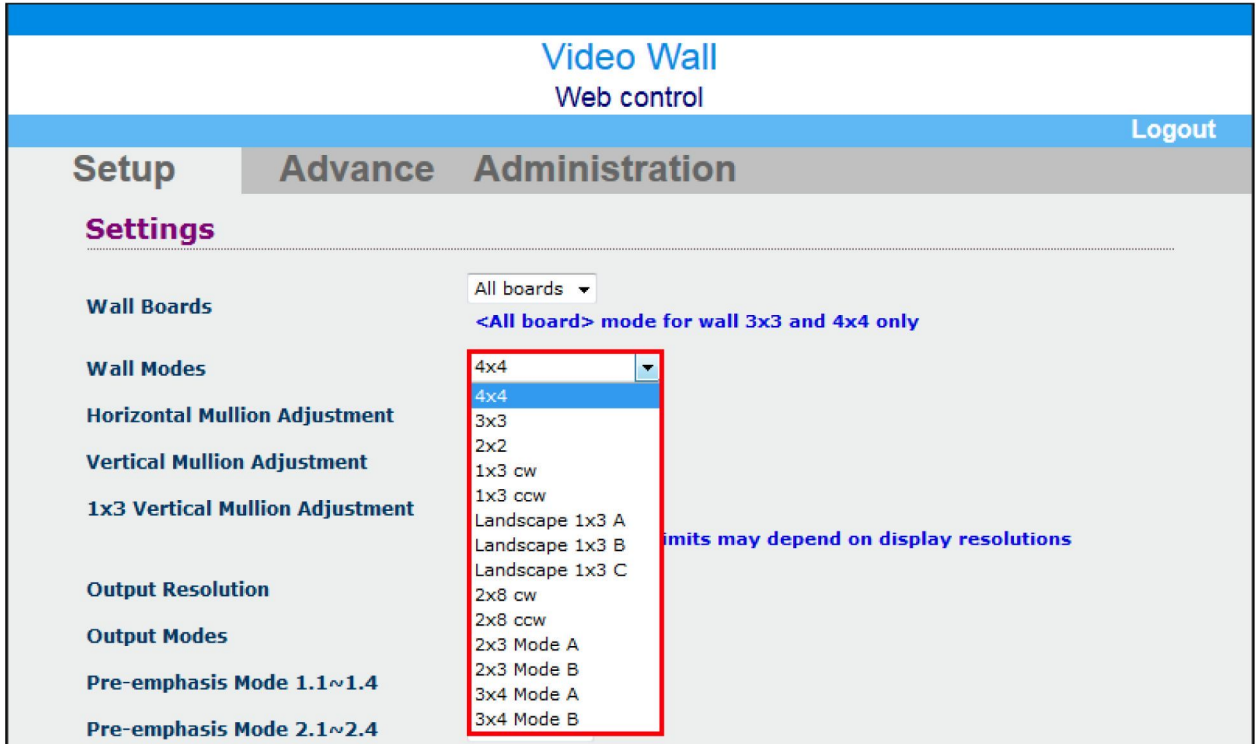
Video Wall
Web control

Logout

Setup Advance Administration

Settings

Wall Boards
All boards
<All board> mode for wall 3x3 and 4x4 only

Wall Modes
4x4
4x4
3x3
2x2
1x3 cw
1x3 ccw
Landscape 1x3 A
Landscape 1x3 B
Landscape 1x3 C
2x8 cw
2x8 ccw
2x3 Mode A
2x3 Mode B
3x4 Mode A
3x4 Mode B

Horizontal Mullion Adjustment

Vertical Mullion Adjustment

1x3 Vertical Mullion Adjustment

imits may depend on display resolutions

Output Resolution

Output Modes

Pre-emphasis Mode 1.1~1.4

Pre-emphasis Mode 2.1~2.4